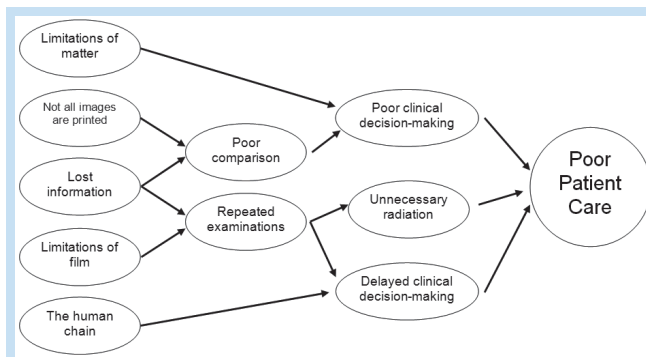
Limitations of matter

Not all images are printed

Lost information

Limitations of film

The human chain

Poor comparison

Repeated examinations

Poor clinical decision-making

Unnecessary radiation

Delayed clinical decision-making

Poor Patient Care